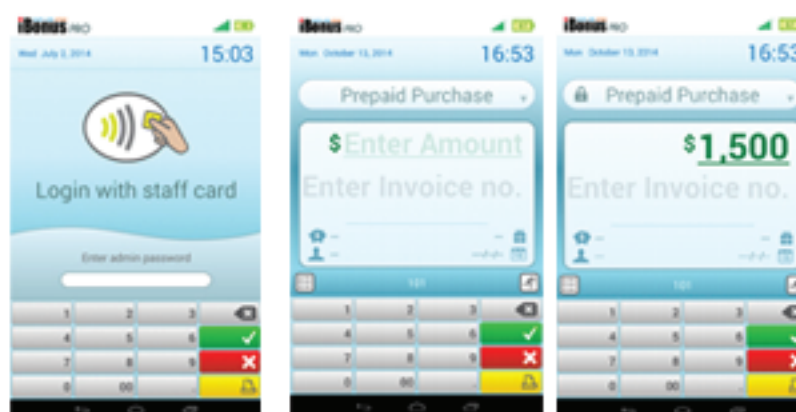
iBonus PRO
Wed July 2, 2014
15:03
Login with staff card
Enter admin password
1 2 3
4 5 6
7 8 9
0 00

iBonus PRO
Mon October 13, 2014
16:53
Prepaid Purchase
$Enter Amount
Enter Invoice no.
1 2 3
4 5 6
7 8 9
0 00

iBonus PRO
Mon October 13, 2014
16:53
Prepaid Purchase
$1,500
Enter Invoice no.
1 2 3
4 5 6
7 8 9
0 00